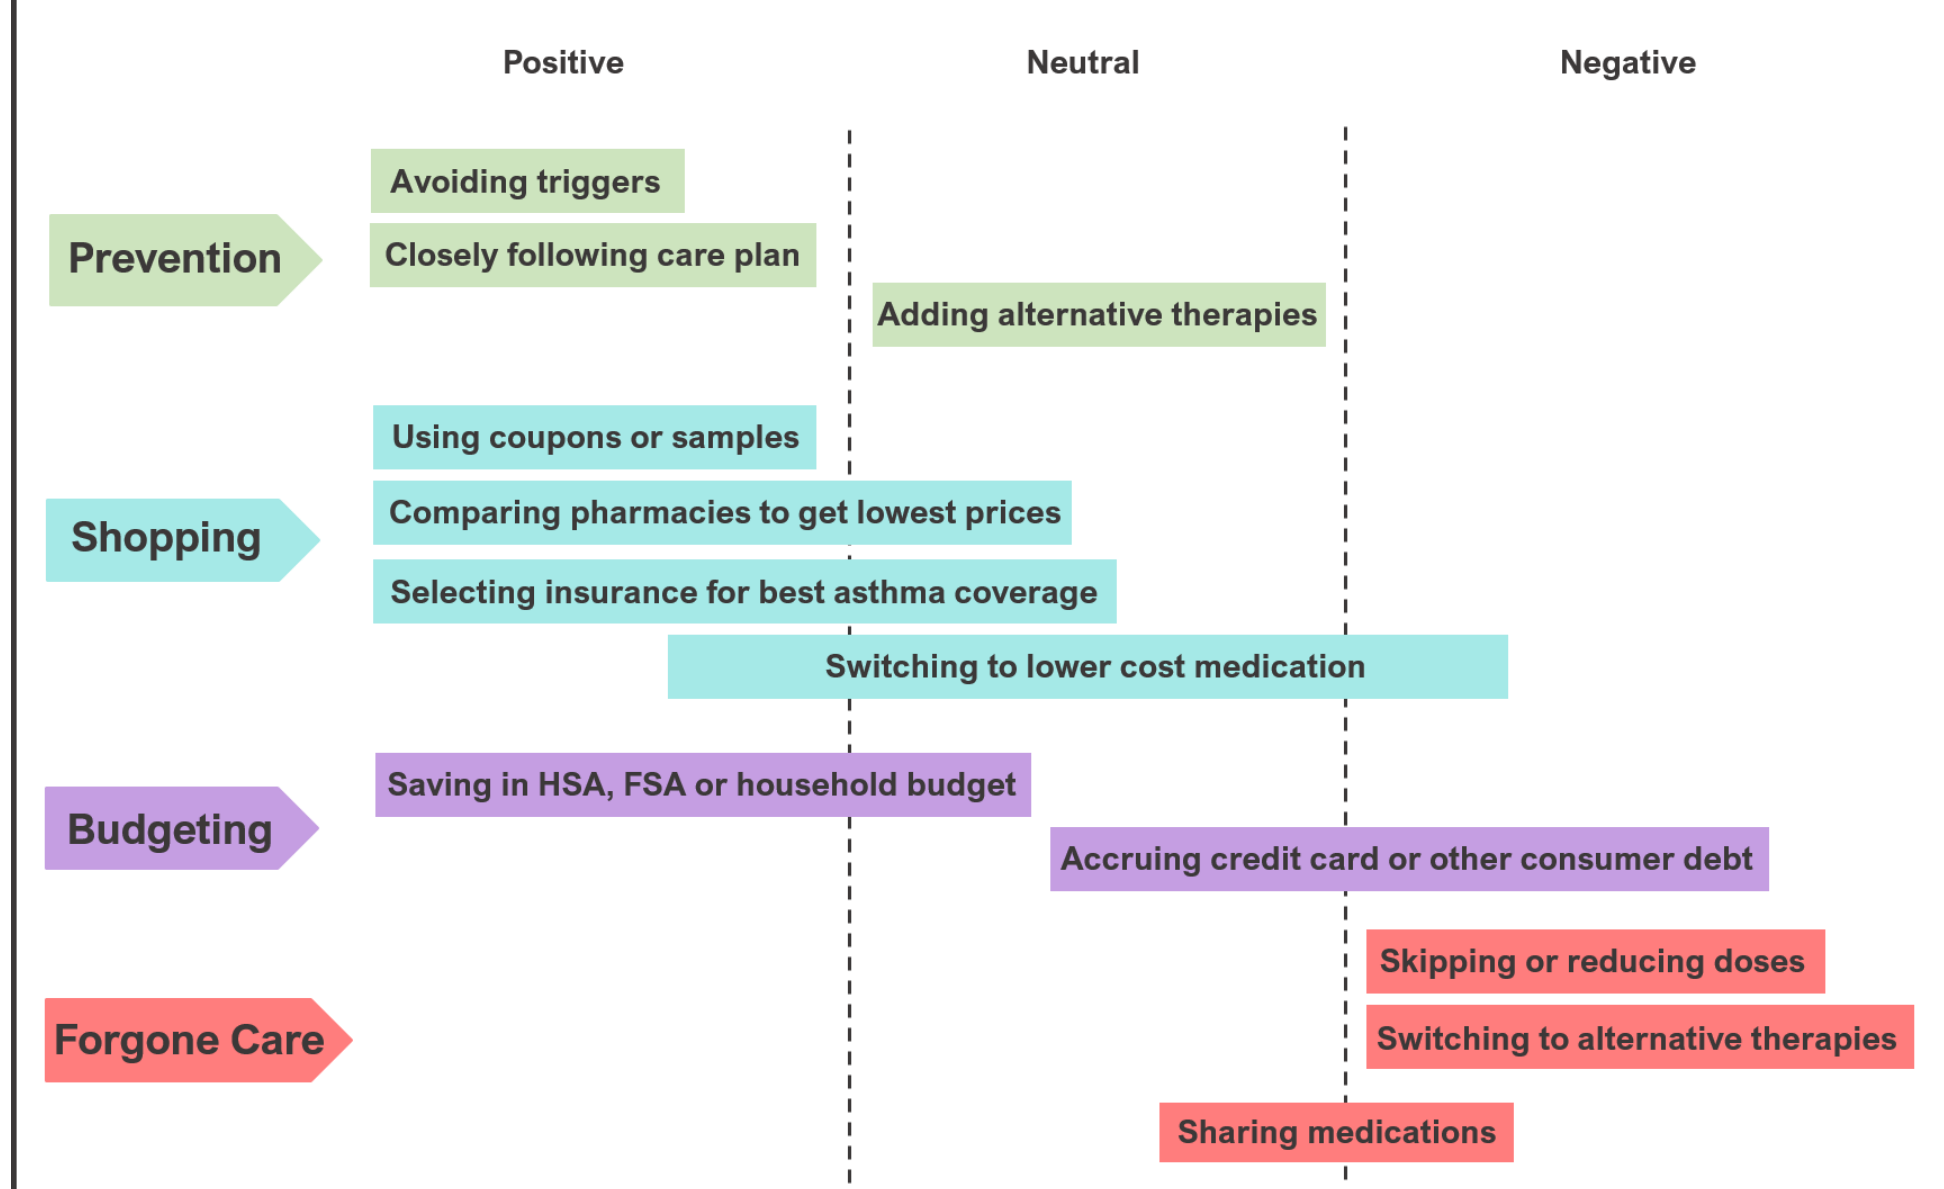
Positive
Neutral
Negative

Prevention
Avoiding triggers
Closely following care plan
Adding alternative therapies

Shopping
Using coupons or samples
Comparing pharmacies to get lowest prices
Selecting insurance for best asthma coverage
Switching to lower cost medication

Budgeting
Saving in HSA, FSA or household budget
Accruing credit card or other consumer debt

Forgone Care
Skipping or reducing doses
Switching to alternative therapies
Sharing medications